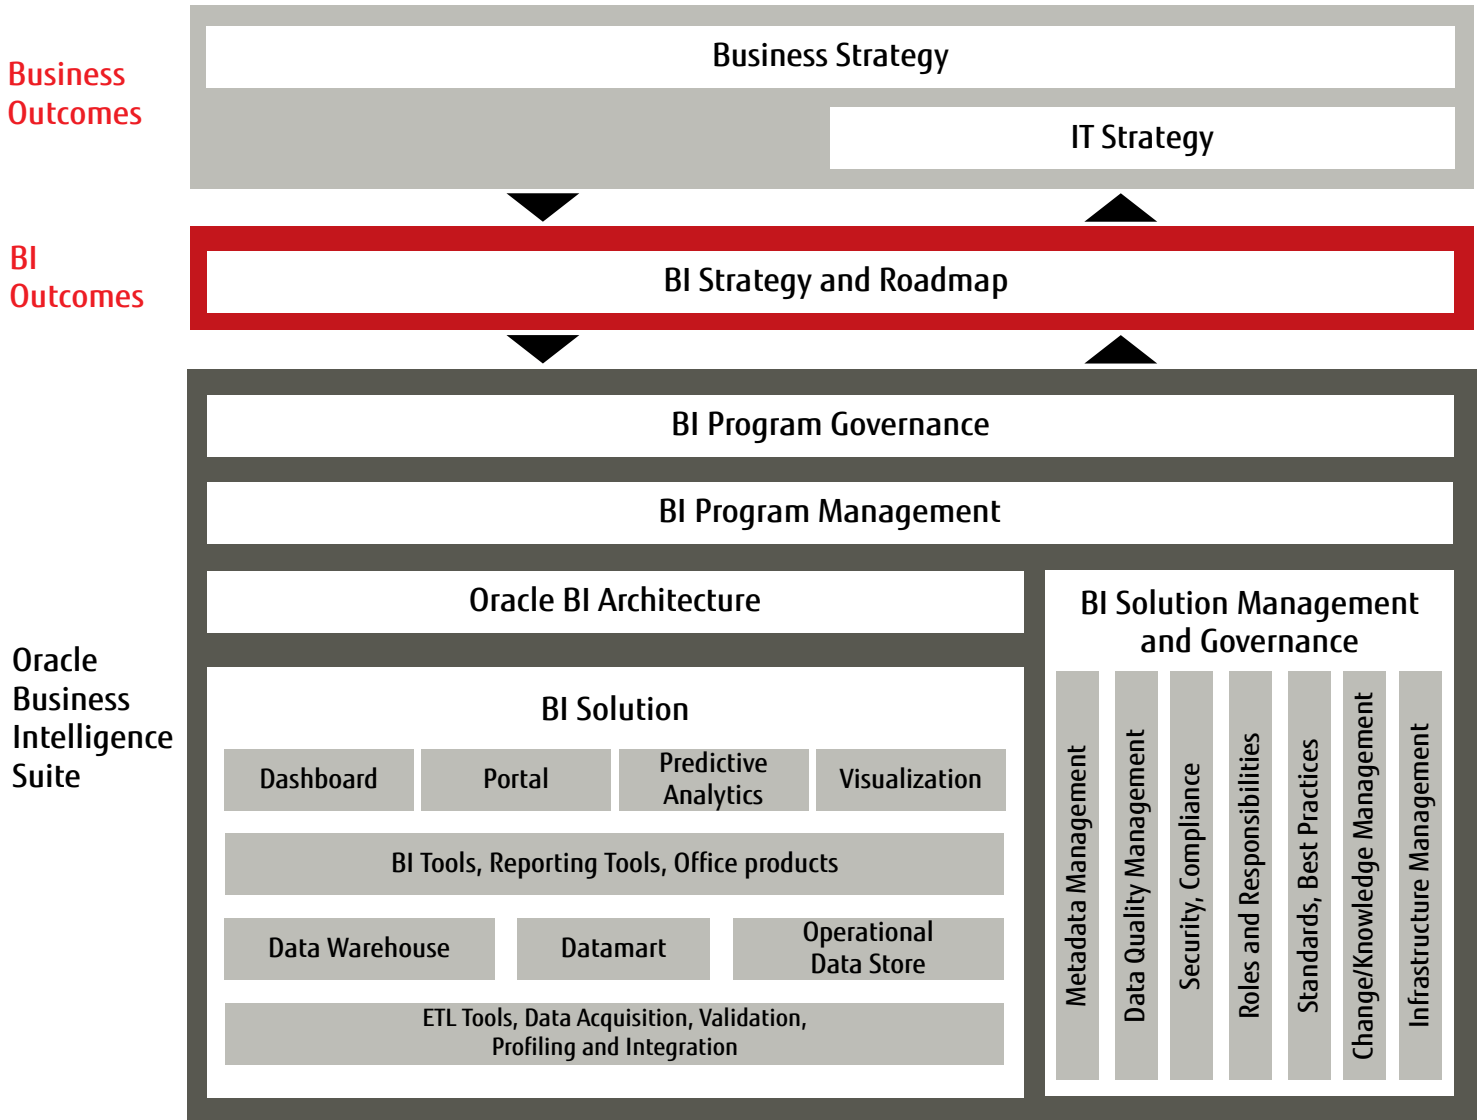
Business Outcomes

Business Strategy

IT Strategy

BI Outcomes

BI Strategy and Roadmap

Oracle Business Intelligence Suite

BI Program Governance

BI Program Management

Oracle BI Architecture

BI Solution

Dashboard

Portal

Predictive Analytics

Visualization

BI Tools, Reporting Tools, Office products

Data Warehouse

Datamart

Operational Data Store

ETL Tools, Data Acquisition, Validation, Profiling and Integration

BI Solution Management and Governance

Metadata Management

Data Quality Management

Security, Compliance

Roles and Responsibilities

Standards, Best Practices

Change/Knowledge Management

Infrastructure Management